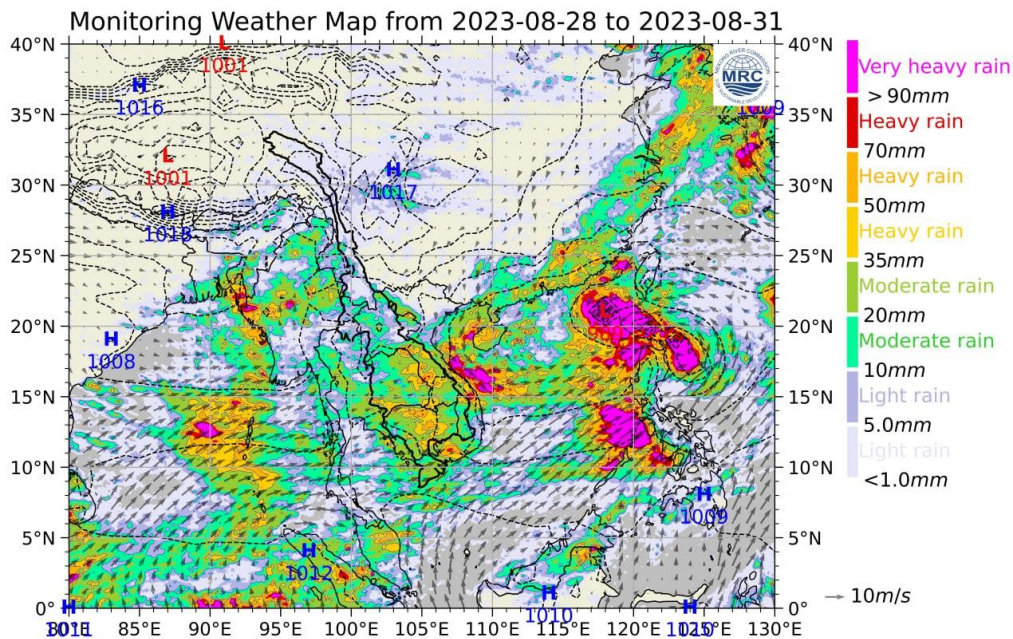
Monitoring Weather Map from 2023-08-28 to 2023-08-31

40°N
35°N
30°N
25°N
20°N
15°N
10°N
5°N
0°N

80°E 85°E 90°E 95°E 100°E 105°E 110°E 115°E 120°E 125°E 130°E

L 1001
H 1016
L 1001
H 1018
H 1017
H 1008
H 1012
H 1011
H 1010
H 1009
H 1010
H 1009

MRC

Very heavy rain
$>90mm$
Heavy rain
$70mm$
Heavy rain
$50mm$
Heavy rain
$35mm$
Moderate rain
$20mm$
Moderate rain
$10mm$
Light rain
$5.0mm$
Light rain
$<1.0mm$

$10m/s$